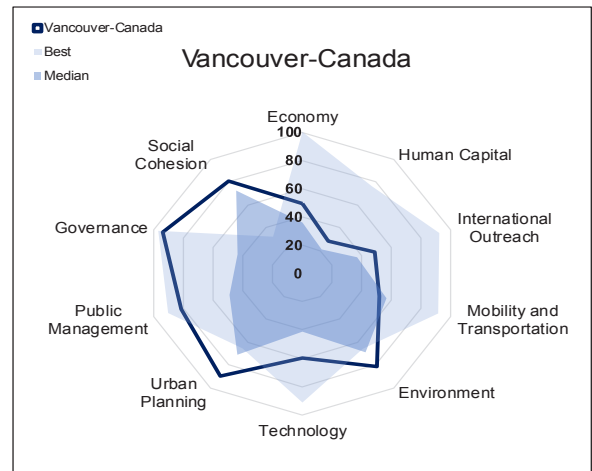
Vancouver-Canada
Best
Median

Vancouver-Canada

Economy
100
80
60
40
20
0
Human Capital
International Outreach
Mobility and Transportation
Environment
Technology
Urban Planning
Public Management
Governance
Social Cohesion